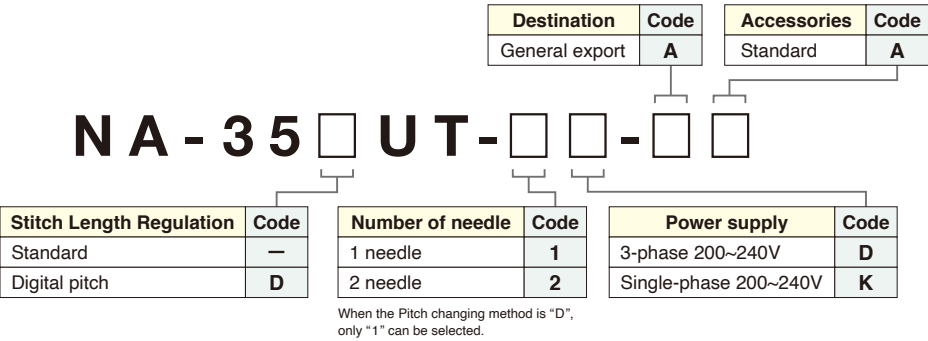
| Destination | Code |
|---|---|
| General export | A |

| Accessories | Code |
|---|---|
| Standard | A |

NA-35□UT-□□-□□

| Stitch Length Regulation | Code |
|---|---|
| Standard | — |
| Digital pitch | D |

| Number of needle | Code |
|---|---|
| 1 needle | 1 |
| 2 needle | 2 |

When the Pitch changing method is "D", only "1" can be selected.

| Power supply | Code |
|---|---|
| 3-phase 200~240V | D |
| Single-phase 200~240V | K |